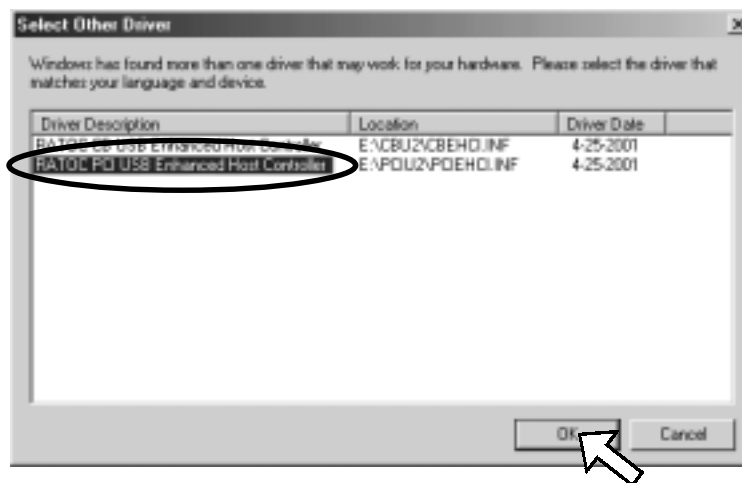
Select Other Driver

Windows has found more than one driver that may work for your hardware. Please select the driver that matches your language and device.

| Driver Description | Location | Driver Date |
|---|---|---|
| RATOC CB USB Enhanced Host Controller | E:\CBU2\CBEHCI.INF | 4-25-2001 |
| RATOC PCI USB Enhanced Host Controller | E:\PCIU2\PCIEHCI.INF | 4-25-2001 |

OK

Cancel